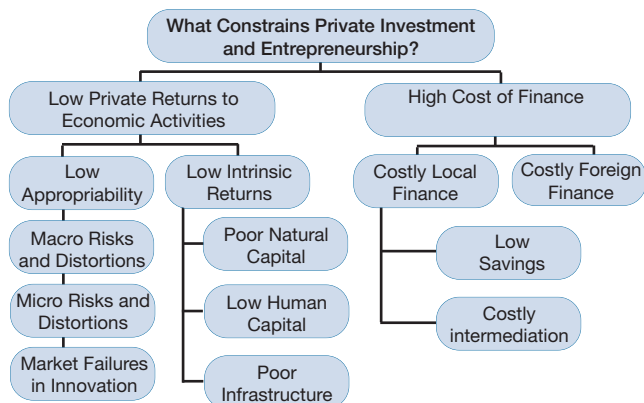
What Constrains Private Investment and Entrepreneurship?

Low Private Returns to Economic Activities

High Cost of Finance

Low Appropriability

Low Intrinsic Returns

Costly Local Finance

Costly Foreign Finance

Macro Risks and Distortions

Micro Risks and Distortions

Market Failures in Innovation

Poor Natural Capital

Low Human Capital

Poor Infrastructure

Low Savings

Costly intermediation